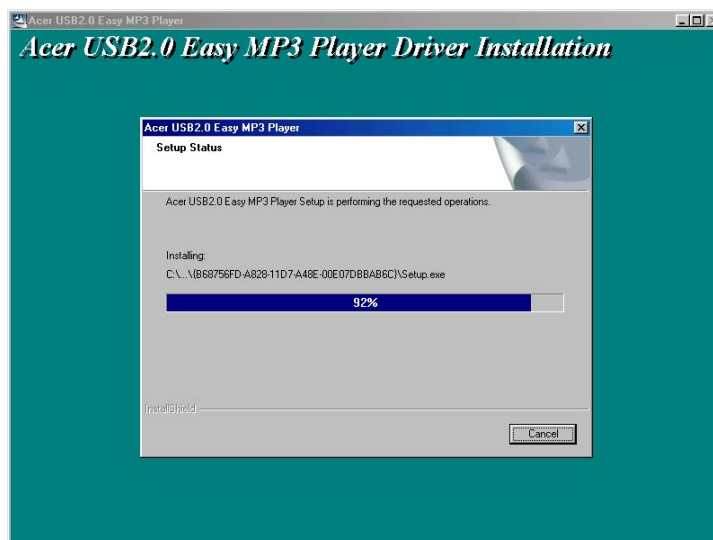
Acer USB2.0 Easy MP3 Player

Acer USB2.0 Easy MP3 Player Driver Installation

Acer USB2.0 Easy MP3 Player

Setup Status

Acer USB2.0 Easy MP3 Player Setup is performing the requested operations.

Installing:

C:\...\{B68756FD-A828-11D7-A48E-00E07DBBAB6C}\Setup.exe

92%

InstallShield

Cancel